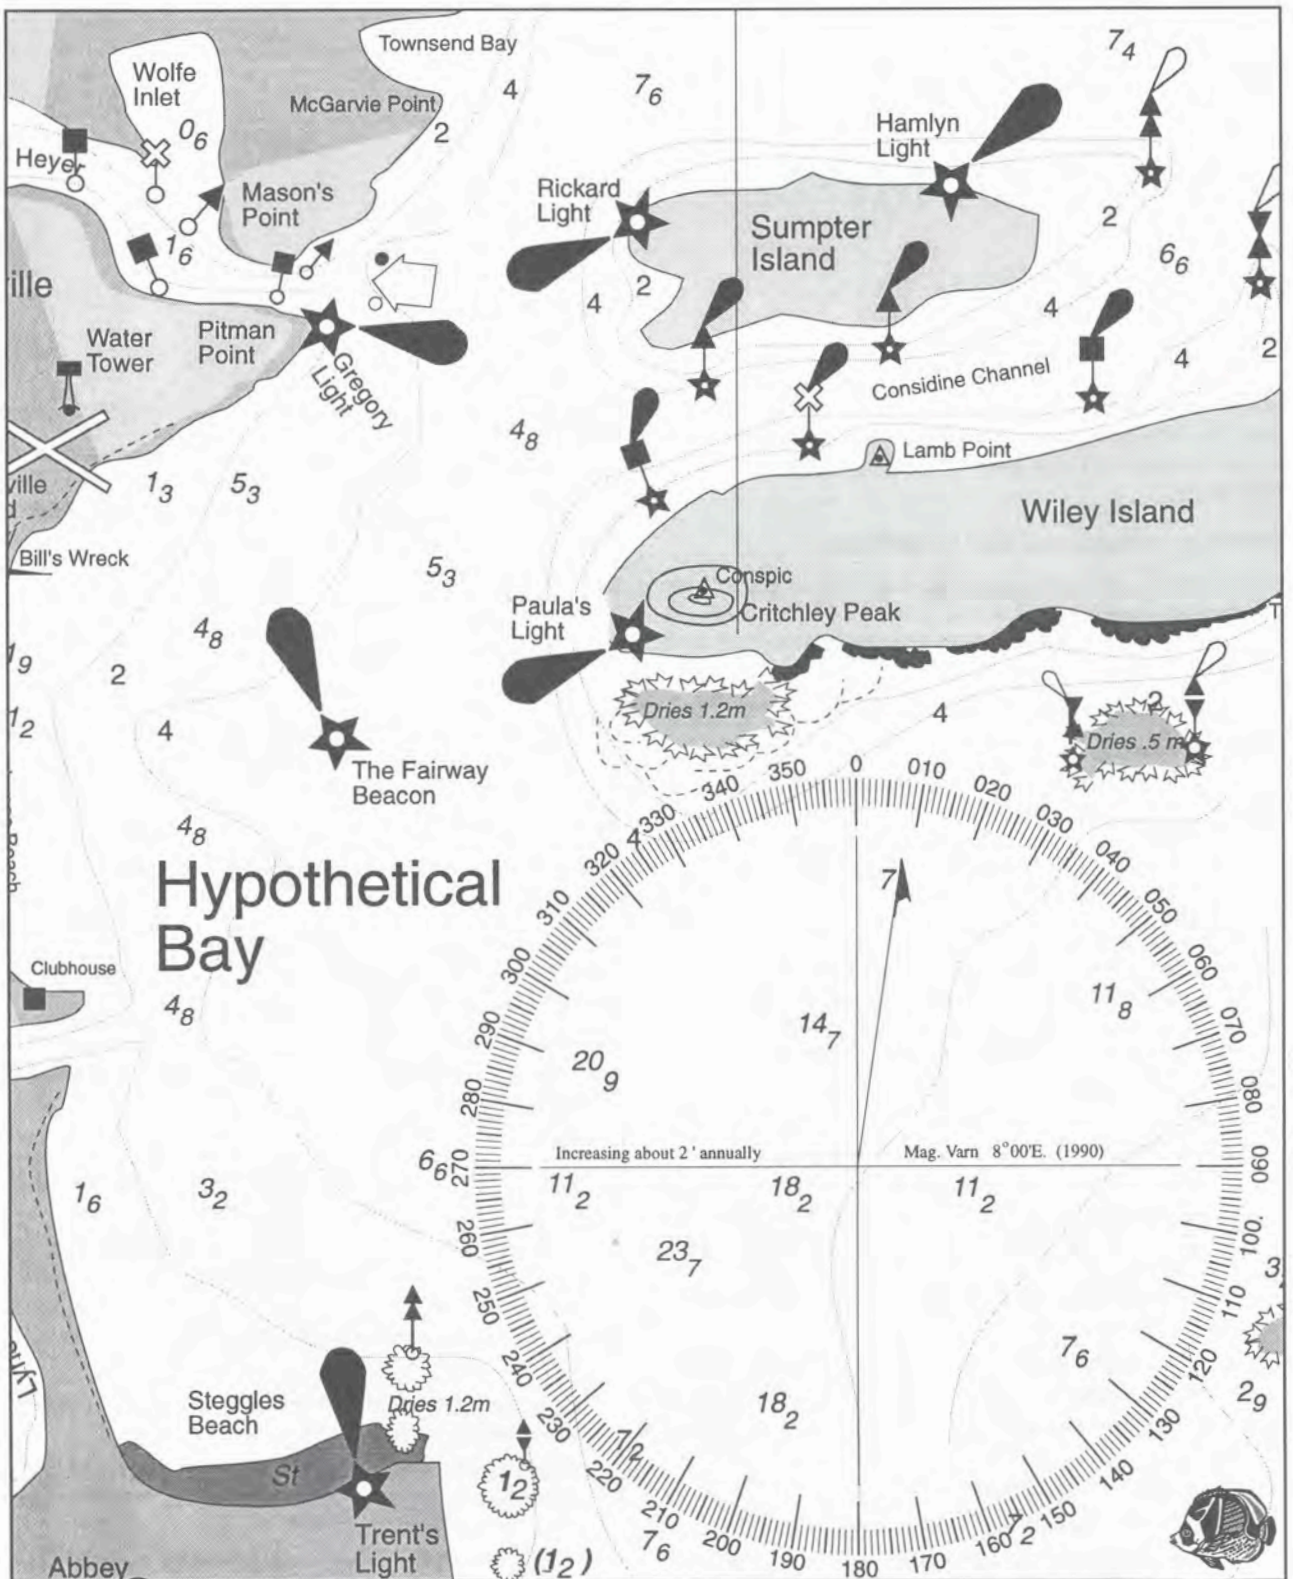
Townsend Bay
Wolfe Inlet
McGarvie Point
$7_4$
$7_6$
4
2
$0_6$
Hamlyn Light
Heye
Mason's Point
Rickard Light
Sumpter Island
2
$1_6$
$6_6$
ville
2
4
4
Water Tower
Pitman Point
4
2
Gregory Light
Considine Channel
$4_8$
Lamb Point
ville
$1_3$
$5_3$
Wiley Island
Bill's Wreck
$5_3$
Conspic
Paula's Light
Critchley Peak
$4_8$
$1_9$
2
Dries 1.2m
2
4
$1_2$
4
Dries .5 m
The Fairway Beacon
0
350
010
340
020
$4_8$
330
030
4
320
040
Hypothetical Bay
310
7
050
300
060
Clubhouse
$11_8$
$4_8$
290
070
$14_7$
$20_9$
280
080
$6_6$
270
Increasing about 2' annually
Mag. Varn 8°00'E. (1990)
090
$11_2$
$18_2$
$11_2$
$1_6$
$3_2$
260
100
$23_7$
250
110
240
$7_6$
120
Steggles Beach
Dries 1.2m
$18_2$
$2_9$
230
130
St
$7_2$
220
140
$1_2$
Trent's Light
210
150
$7_6$
200
2
160
190
180
170
Abbey
$(1_2)$